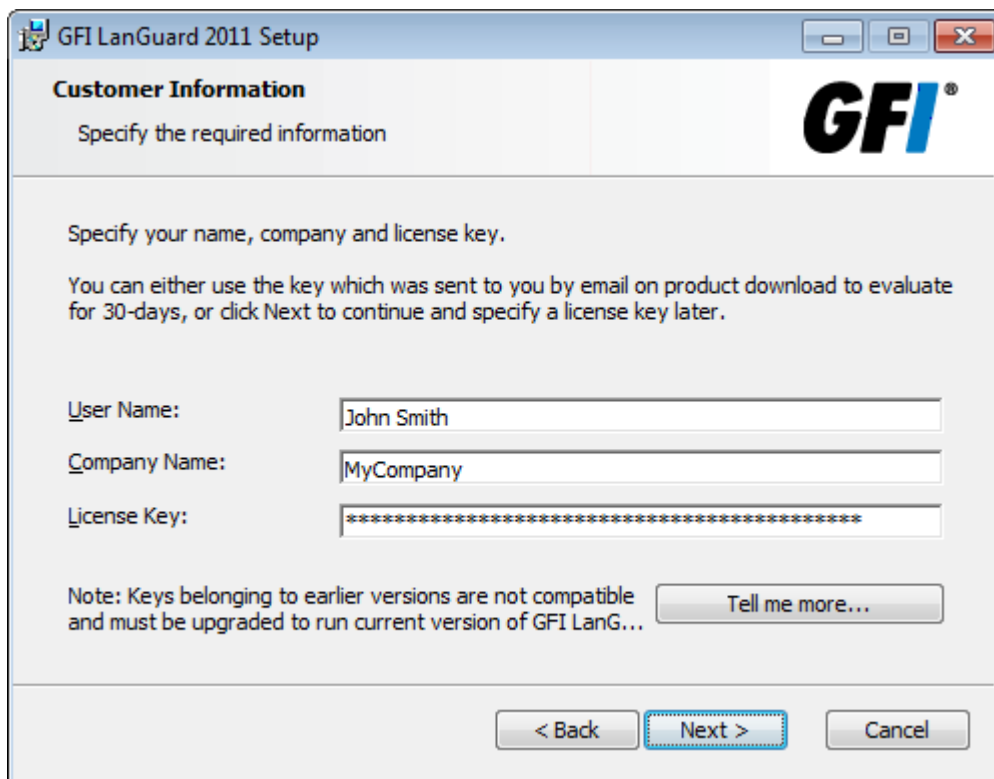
GFI LanGuard 2011 Setup

Customer Information

Specify the required information

GFI®

Specify your name, company and license key.

You can either use the key which was sent to you by email on product download to evaluate for 30-days, or click Next to continue and specify a license key later.

User Name: John Smith

Company Name: MyCompany

License Key: ********************************************

Note: Keys belonging to earlier versions are not compatible and must be upgraded to run current version of GFI LanG...

Tell me more...

< Back

Next >

Cancel